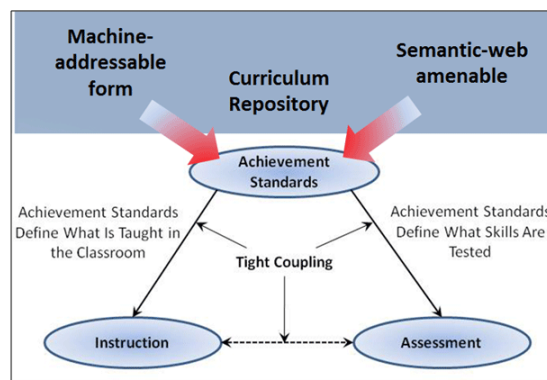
Machine-addressable form

Curriculum Repository

Semantic-web amenable

Achievement Standards

Achievement Standards Define What Is Taught in the Classroom

Achievement Standards Define What Skills Are Tested

Tight Coupling

Instruction

Assessment